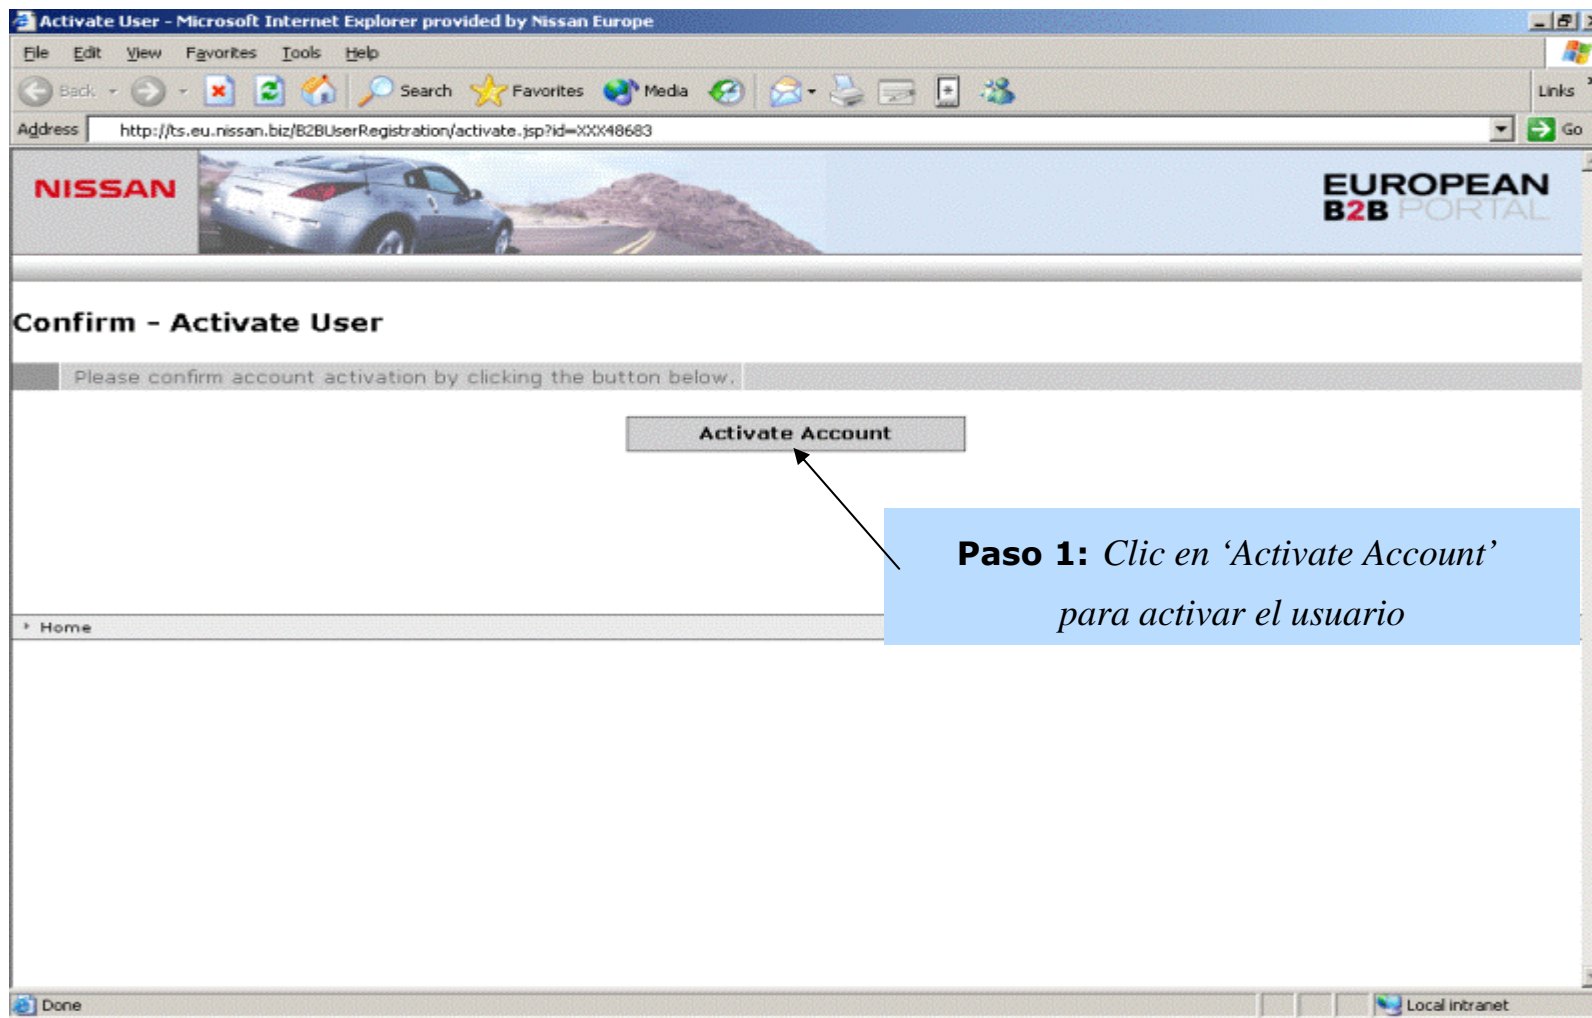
Activate User - Microsoft Internet Explorer provided by Nissan Europe

File Edit View Favorites Tools Help

Back Search Favorites Media Links

Address http://ts.eu.nissan.biz/B2BUserRegistration/activate.jsp?id=XXX48683 Go

NISSAN

EUROPEAN B2B PORTAL

Confirm - Activate User

Please confirm account activation by clicking the button below.

Activate Account

Paso 1: Clic en ‘Activate Account’ para activar el usuario

Home

Done

Local intranet